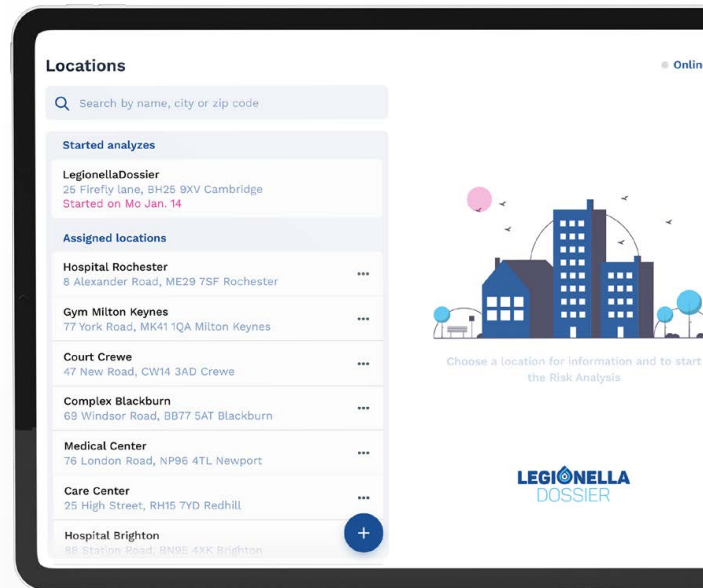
Locations

Onlin

Search by name, city or zip code

Started analyzes

LegionellaDossier
25 Firefly lane, BH25 9XV Cambridge
Started on Mo Jan. 14

Assigned locations

Hospital Rochester
8 Alexander Road, ME29 7SF Rochester

Gym Milton Keynes
77 York Road, MK41 1QA Milton Keynes

Court Crewe
47 New Road, CW14 3AD Crewe

Complex Blackburn
69 Windsor Road, BB77 5AT Blackburn

Medical Center
76 London Road, NP96 4TL Newport

Care Center
25 High Street, RH15 7YD Redhill

Hospital Brighton
88 Station Road, BN95 4XK Brighton

+

Choose a location for information and to start the Risk Analysis

LEGIONELLA
DOSSIER